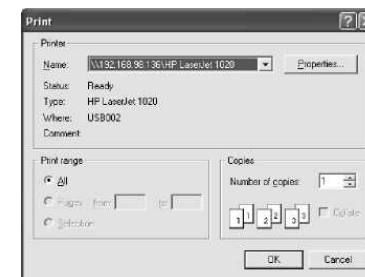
Print

Printer

Name: \\192.168.98.136\HP LaserJet 1020

Properties...

Status: Ready

Type: HP LaserJet 1020

Where: USB002

Comment:

Print range

All

Pages from to

Selection

Copies

Number of copies: 1

1 1 2 2 3 3

Collate

OK

Cancel